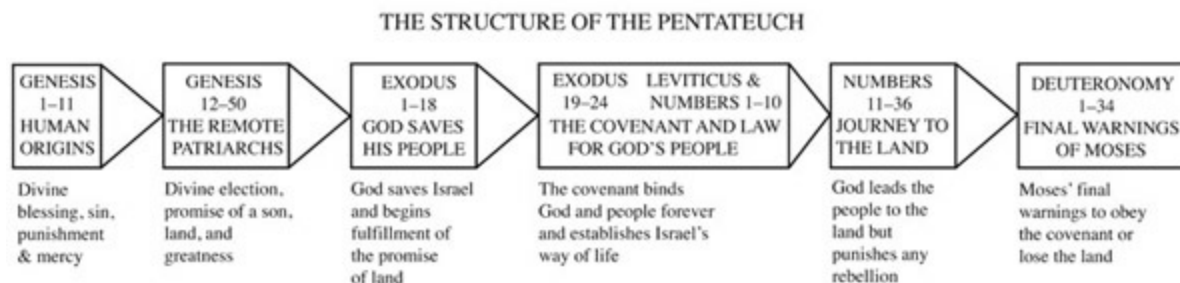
THE STRUCTURE OF THE PENTATEUCH

GENESIS 1–11 HUMAN ORIGINS

Divine blessing, sin, punishment & mercy

GENESIS 12–50 THE REMOTE PATRIARCHS

Divine election, promise of a son, land, and greatness

EXODUS 1–18 GOD SAVES HIS PEOPLE

God saves Israel and begins fulfillment of the promise of land

EXODUS 19–24 LEVITICUS & NUMBERS 1–10 THE COVENANT AND LAW FOR GOD'S PEOPLE

The covenant binds God and people forever and establishes Israel's way of life

NUMBERS 11–36 JOURNEY TO THE LAND

God leads the people to the land but punishes any rebellion

DEUTERONOMY 1–34 FINAL WARNINGS OF MOSES

Moses' final warnings to obey the covenant or lose the land